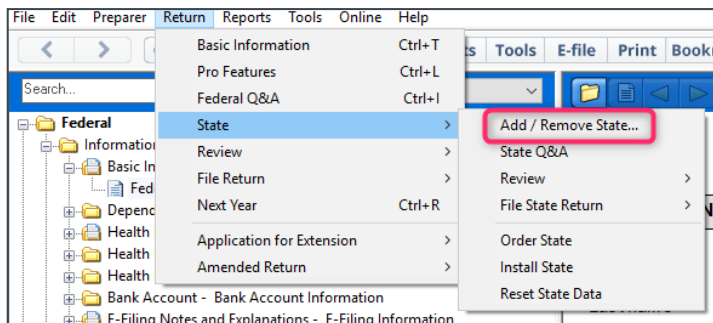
File Edit Preparer Return Reports Tools Online Help

Basic Information Ctrl+T
Pro Features Ctrl+L
Federal Q&A Ctrl+I
State >
Review >
File Return >
Next Year Ctrl+R
Application for Extension >
Amended Return >

Add / Remove State...
State Q&A
Review >
File State Return >
Order State
Install State
Reset State Data

ts Tools E-file Print Book

Search...

Federal
Information
Basic In
Fed
Depenc
Health
Health
Health
Bank Account - Bank Account Information
E-Filing Notes and Explanations - E-Filing Information